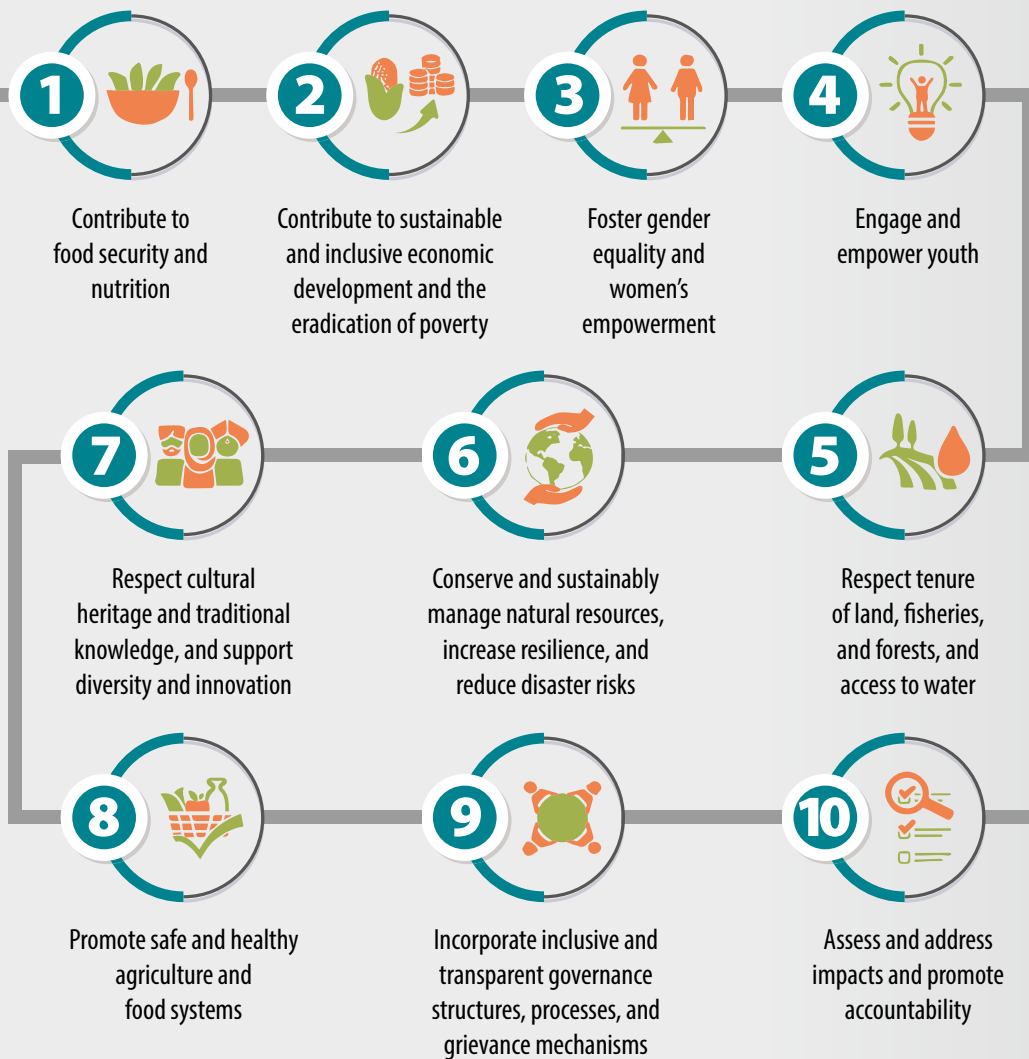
1

Contribute to food security and nutrition

2

Contribute to sustainable and inclusive economic development and the eradication of poverty

3

Foster gender equality and women's empowerment

4

Engage and empower youth

7

Respect cultural heritage and traditional knowledge, and support diversity and innovation

6

Conserve and sustainably manage natural resources, increase resilience, and reduce disaster risks

5

Respect tenure of land, fisheries, and forests, and access to water

8

Promote safe and healthy agriculture and food systems

9

Incorporate inclusive and transparent governance structures, processes, and grievance mechanisms

10

Assess and address impacts and promote accountability